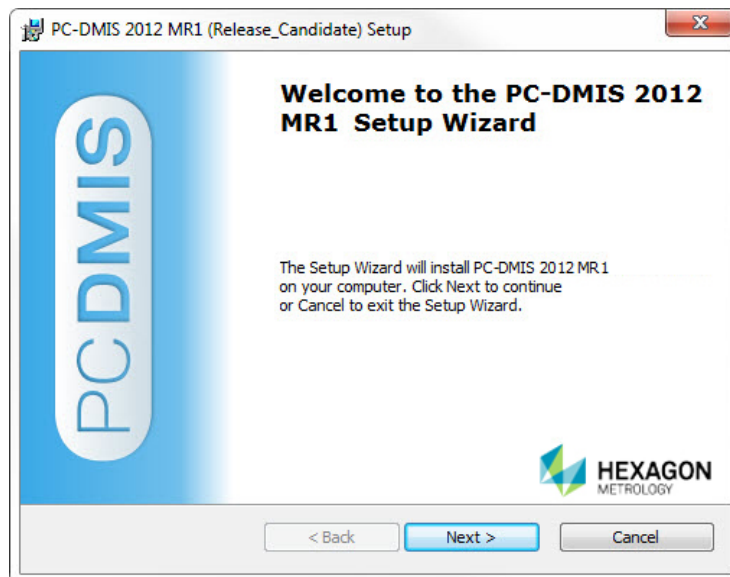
PC-DMIS 2012 MR1 (Release_Candidate) Setup

PCDMIS

Welcome to the PC-DMIS 2012 MR1 Setup Wizard

The Setup Wizard will install PC-DMIS 2012 MR1 on your computer. Click Next to continue or Cancel to exit the Setup Wizard.

HEXAGON
METROLOGY

< Back
Next >
Cancel